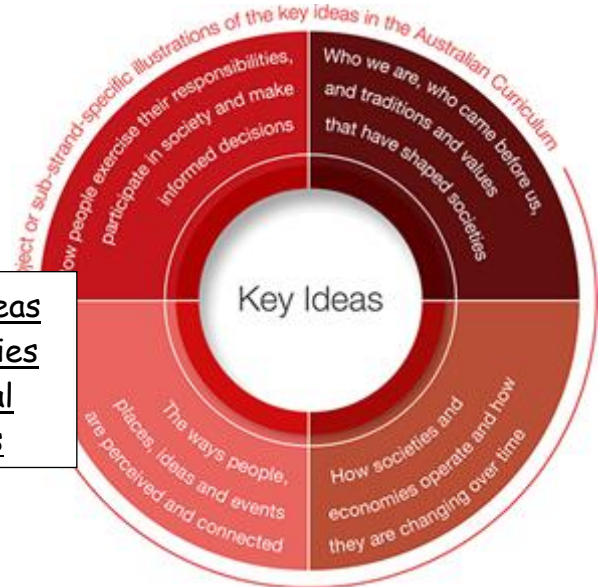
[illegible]ject or sub-strand-specific illustrations of the key ideas in the Australian Curriculum

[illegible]ow people exercise their responsibilities, participate in society and make informed decisions

Who we are, who came before us, and traditions and values that have shaped societies

Key Ideas

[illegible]eas
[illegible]ies
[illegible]al
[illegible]s

The ways people, places, ideas and events are perceived and connected

How societies and economies operate and how they are changing over time